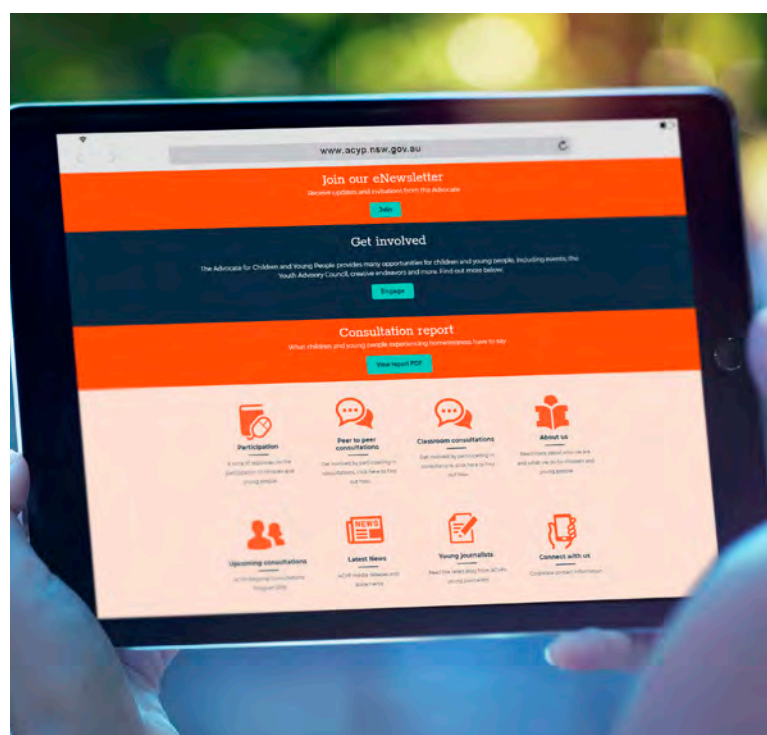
www.acyp.nsw.gov.au

Join our eNewsletter
Receive updates and invitations from the Advocate

Join

Get involved

The Advocate for Children and Young People provides many opportunities for children and young people, including events, the Youth Advisory Council, creative endeavours and more. Find out more below.

Engage

Consultation report
What children and young people experiencing homelessness have to say

View report PDF

Participation
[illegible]

Peer to peer consultations
Get involved by participating in consultations. Click here to find out how.

Classroom consultations
Get involved by participating in consultations. Click here to find out how.

About us
Read more about who we are and what we do for children and young people

Upcoming consultations
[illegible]

Latest News
ACYP media releases and statements

Young journalists
Read the latest story from ACYP's young journalists

Connect with us
Complete contact information